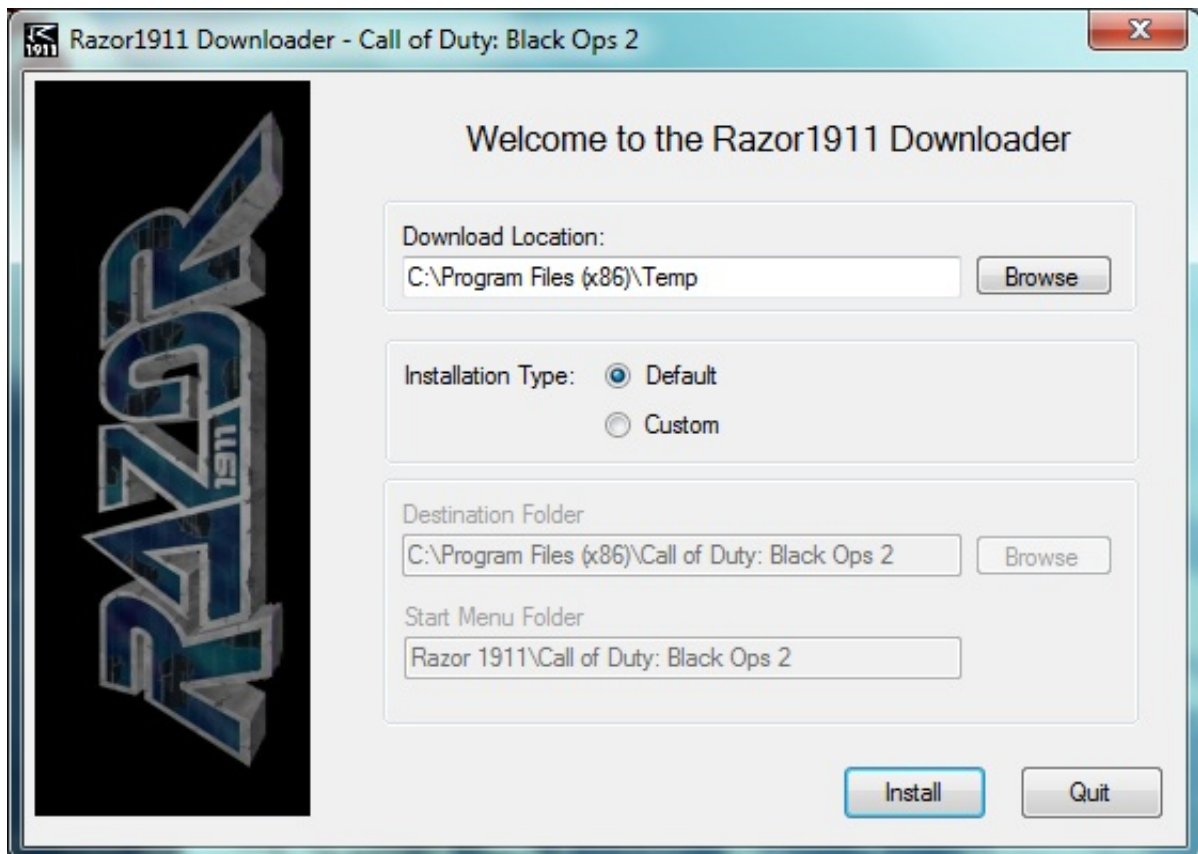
Razor1911 Downloader - Call of Duty: Black Ops 2

X

RAZOR 1911

Welcome to the Razor1911 Downloader

Download Location:

C:\Program Files (x86)\Temp

Browse

Installation Type: Default

Custom

Destination Folder

C:\Program Files (x86)\Call of Duty: Black Ops 2

Browse

Start Menu Folder

Razor 1911\Call of Duty: Black Ops 2

Install

Quit